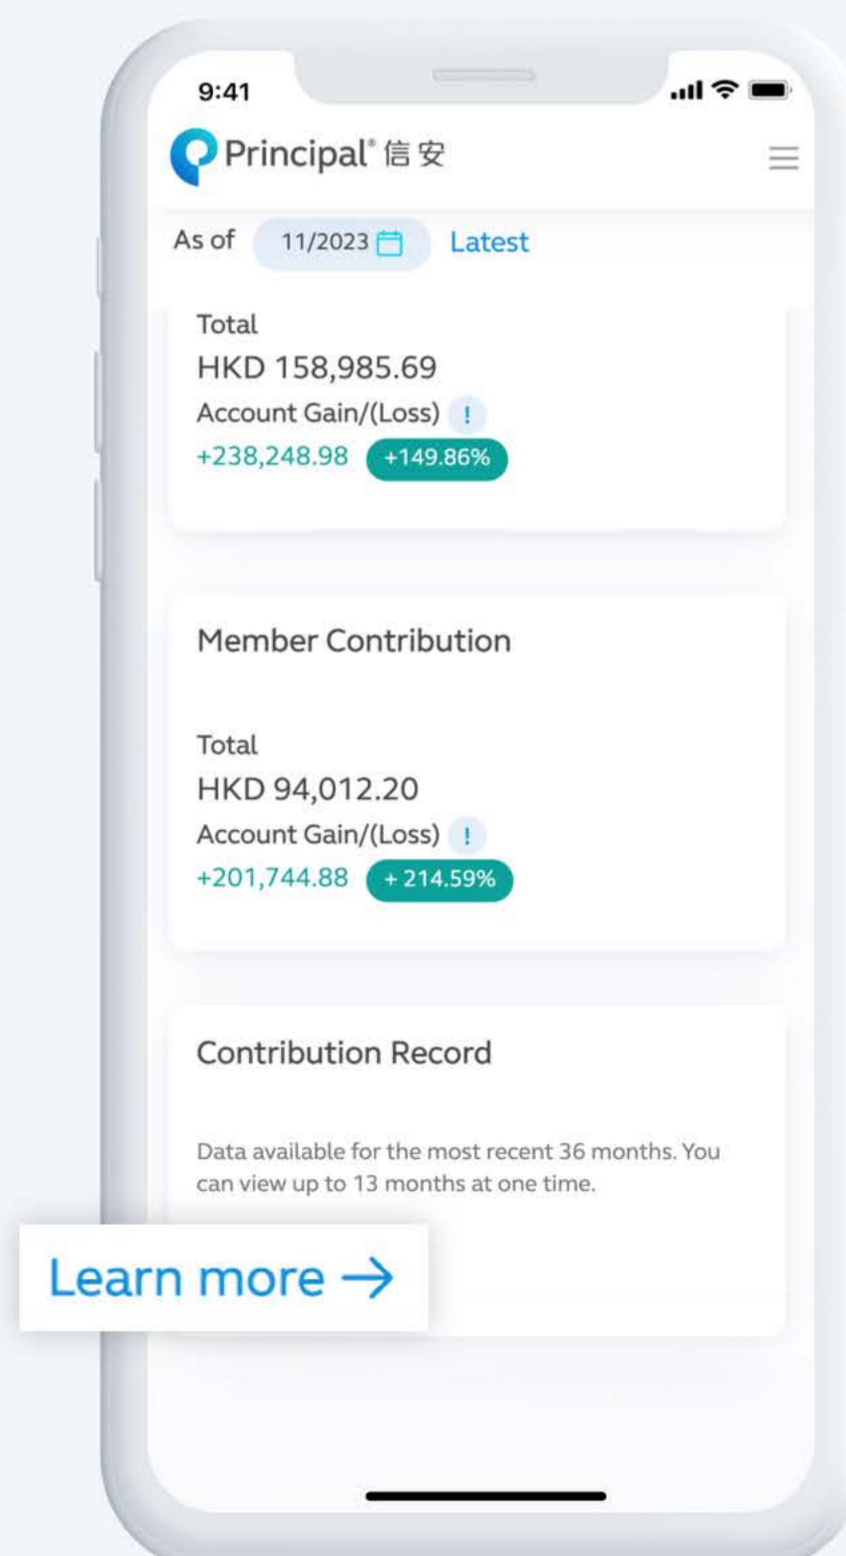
9:41

Principal® 信安

As of 11/2023 Latest

Total
HKD 158,985.69
Account Gain/(Loss) !
+238,248.98 +149.86%

Member Contribution

Total
HKD 94,012.20
Account Gain/(Loss) !
+201,744.88 + 214.59%

Contribution Record

Data available for the most recent 36 months. You can view up to 13 months at one time.

Learn more →